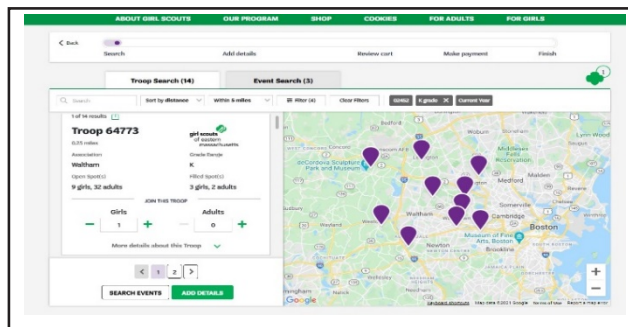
ABOUT GIRL SCOUTS OUR PROGRAM SHOP COOKIES FOR ADULTS FOR GIRLS

< Back

Search Add details Review cart Make payment Finish

Troop Search (14) Event Search (3)

Search Sort by distance Within 5 miles Filter (4) Clear Filters 02452 K grade × Current Year

1 of 14 results

Troop 64773

0.55 miles

girl scouts of eastern massachusetts

Association Grade Range

Waltham K

Open Spot(s) Filled Spot(s)

9 girls, 32 adults 3 girls, 2 adults

JOIN THIS TROOP

Girls Adults

− 1 + − 0 +

More details about this Troop

< 1 2 >

SEARCH EVENTS ADD DETAILS

Woburn

deCordova Sculpture Park and Museum

Medford

Waltham

Cambridge

Newton

Boston

Museum of Fine Arts, Boston

Somerville

Google

Keyboard shortcuts Map data ©2021 Google Terms of Use Report a map error